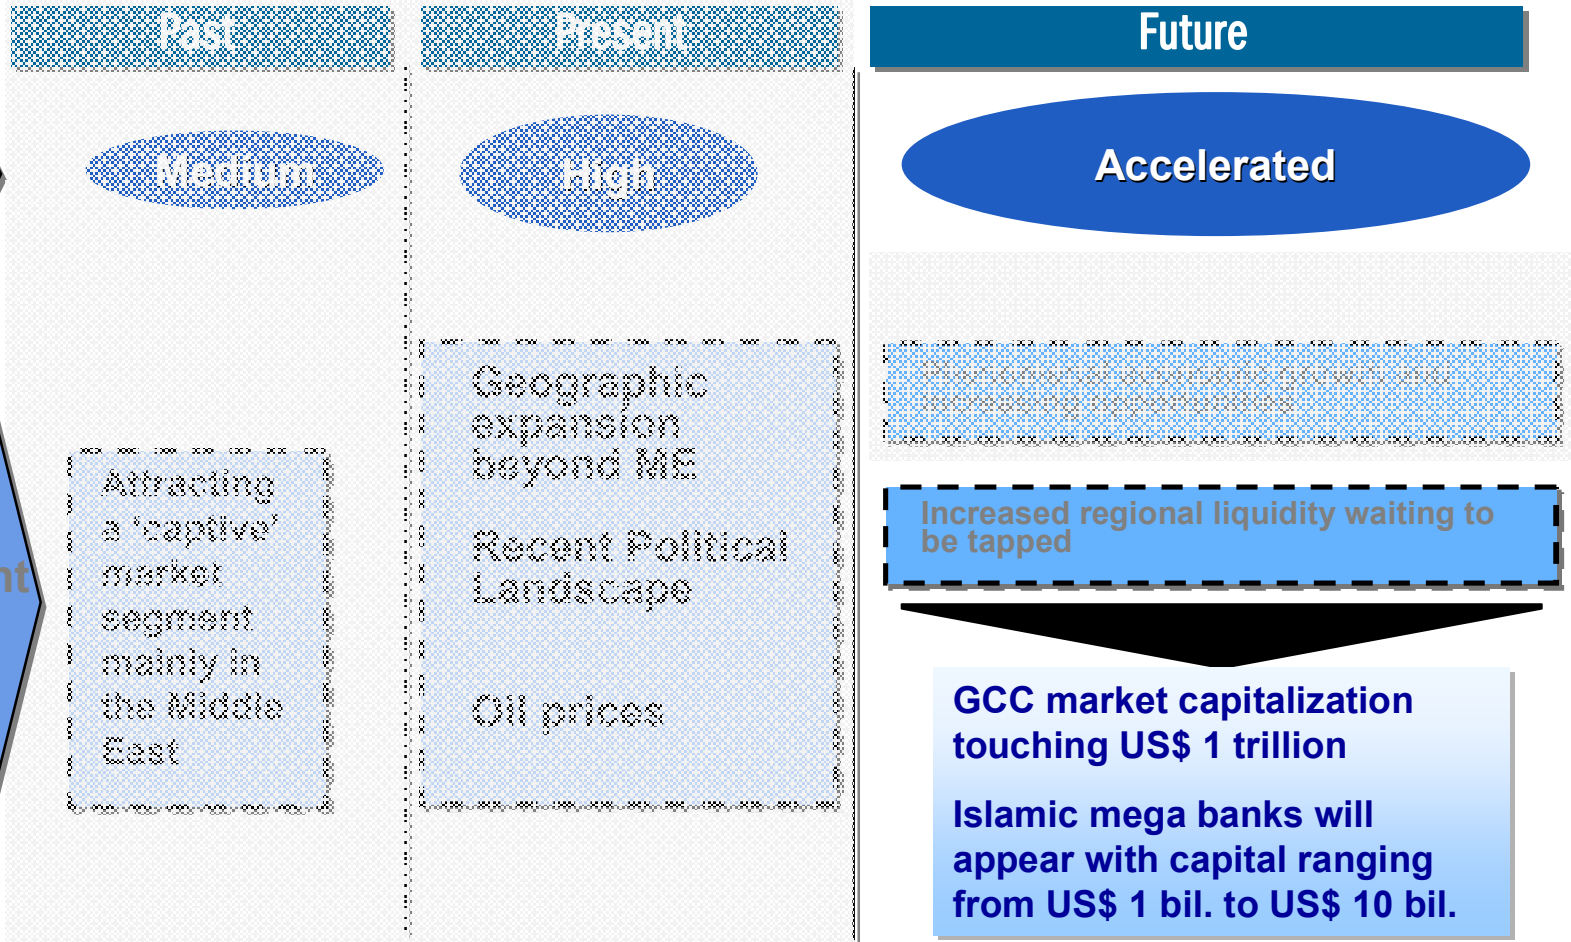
Past

Present

Future

Medium

High

Accelerated

Attracting a 'captive' market segment mainly in the Middle East

Geographic expansion beyond ME

Recent Political Landscape

Oil prices

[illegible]

Increased regional liquidity waiting to be tapped

GCC market capitalization touching US$ 1 trillion

Islamic mega banks will appear with capital ranging from US$ 1 bil. to US$ 10 bil.

nt